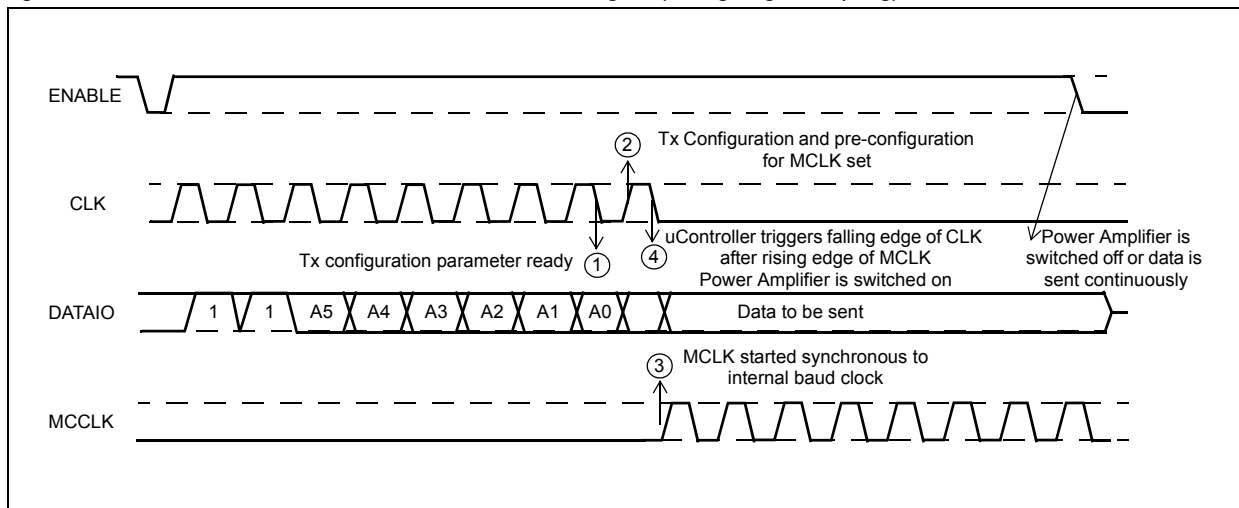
ENABLE

Tx Configuration and pre-configuration for MCLK set

②

CLK

uController triggers falling edge of CLK after rising edge of MCLK

Power Amplifier is switched on

Power Amplifier is switched off or data is sent continuously

Tx configuration parameter ready ①

④

DATAIO

1 1 A5 A4 A3 A2 A1 A0

Data to be sent

③ MCLK started synchronous to internal baud clock

MCCLK